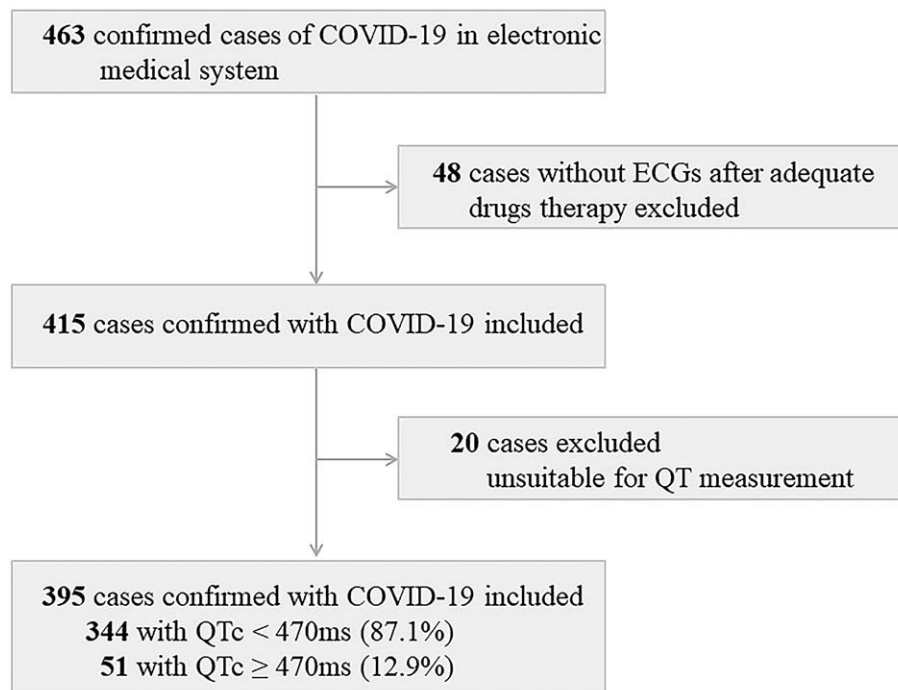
**463** confirmed cases of COVID-19 in electronic medical system

**48** cases without ECGs after adequate drugs therapy excluded

**415** cases confirmed with COVID-19 included

**20** cases excluded
unsuitable for QT measurement

**395** cases confirmed with COVID-19 included
**344** with QTc < 470ms (87.1%)
**51** with QTc $\geq$ 470ms (12.9%)